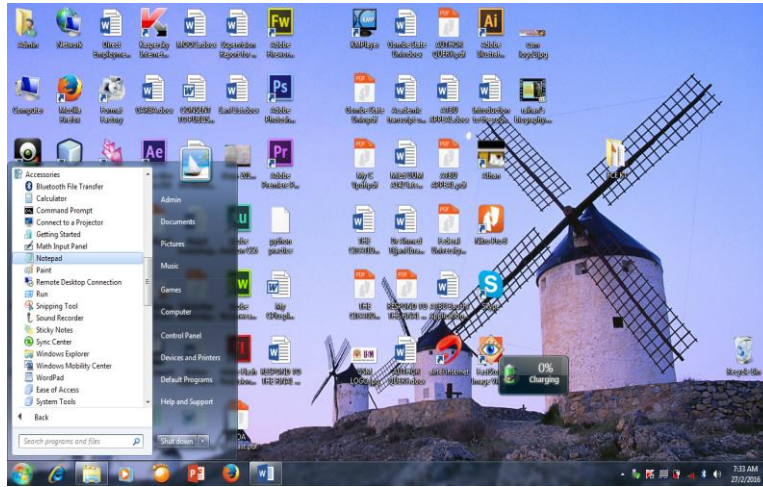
Admin
Network
Direct Employme...
Kaspersky Internet...
MOOC Labor
Regenerate Report to...
Adobe Fireworks...
KMPlayer
Ohio State Unemployment
AUTHOR QUERY.pdf
Adobe Illustrat...
Computer
Mozilla Firefox
Format Factory
Ohio State ...
Academic transcript...
Adobe Photosho...
Adobe Premiere P...
Adobe Photoshop...

Accessories
Bluetooth File Transfer
Calculator
Command Prompt
Connect to a Projector
Getting Started
Math Input Panel
Notepad
Paint
Remote Desktop Connection
Run
Snipping Tool
Sound Recorder
Sticky Notes
Sync Center
Windows Explorer
Windows Mobility Center
WordPad
Ease of Access
System Tools
Back
Search programs and files

Admin
Documents
Pictures
Music
Games
Computer
Control Panel
Devices and Printers
Default Programs
Help and Support
Shut down

0%
Charging

Recycle Bin

7:33 AM
27/2/2016